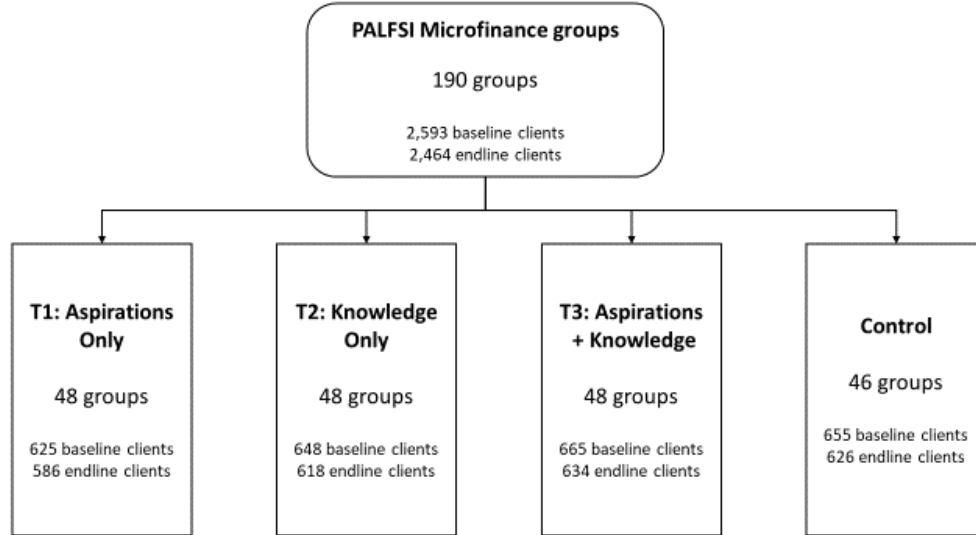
PALFSI Microfinance groups

190 groups

2,593 baseline clients
2,464 endline clients

T1: Aspirations Only

48 groups

625 baseline clients
586 endline clients

T2: Knowledge Only

48 groups

648 baseline clients
618 endline clients

T3: Aspirations + Knowledge

48 groups

665 baseline clients
634 endline clients

Control

46 groups

655 baseline clients
626 endline clients